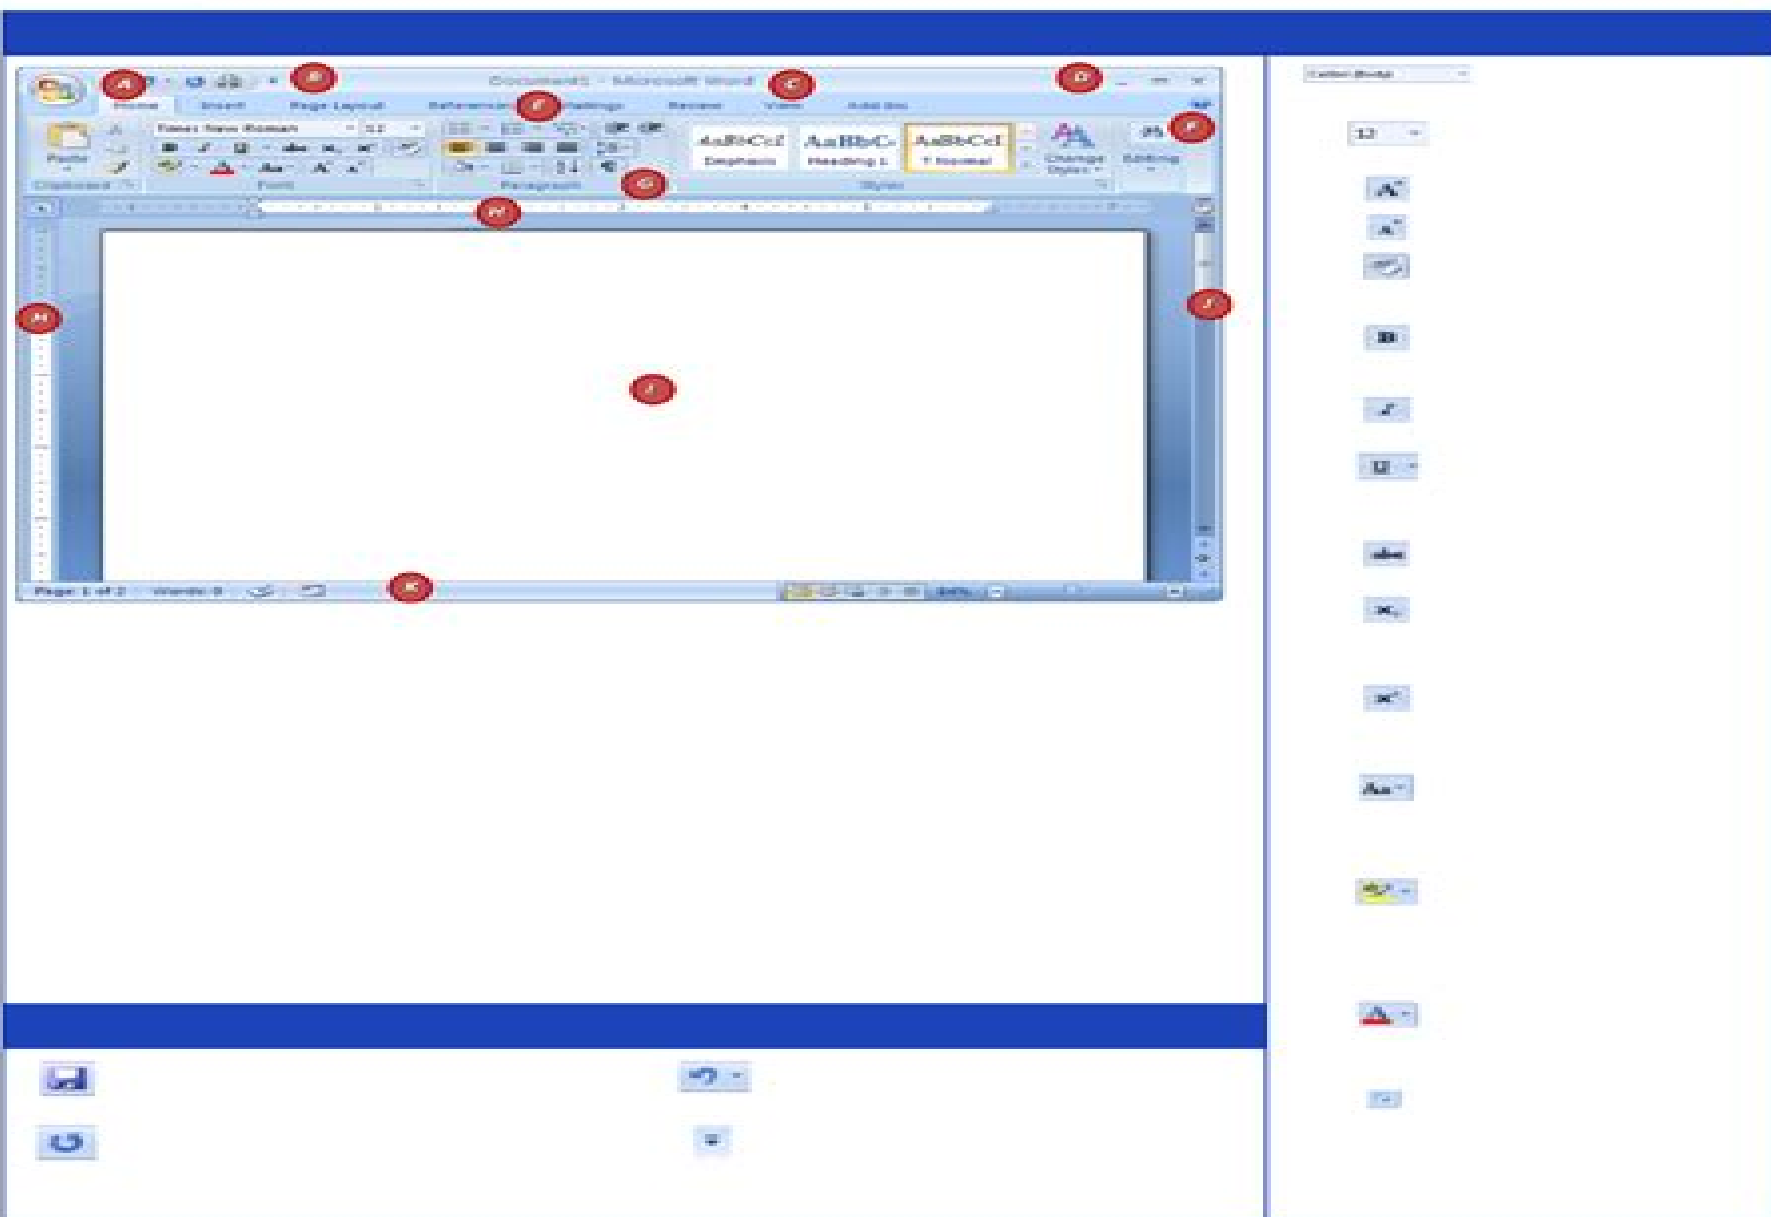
A B Document1 - Microsoft Word C D

Home Insert Page Layout References E Mailings Review View Add-Ins

Paste Times New Roman 12 AaBbCcI AaBbCc AaBbCcI Emphasis Heading 1 ¶ Normal Change Styles Editing F

Clipboard Font Paragraph G Styles

H

M J I

Page: 1 of 1 Words: 0 K 84%

Calibri (Body)

12

abc

Aa